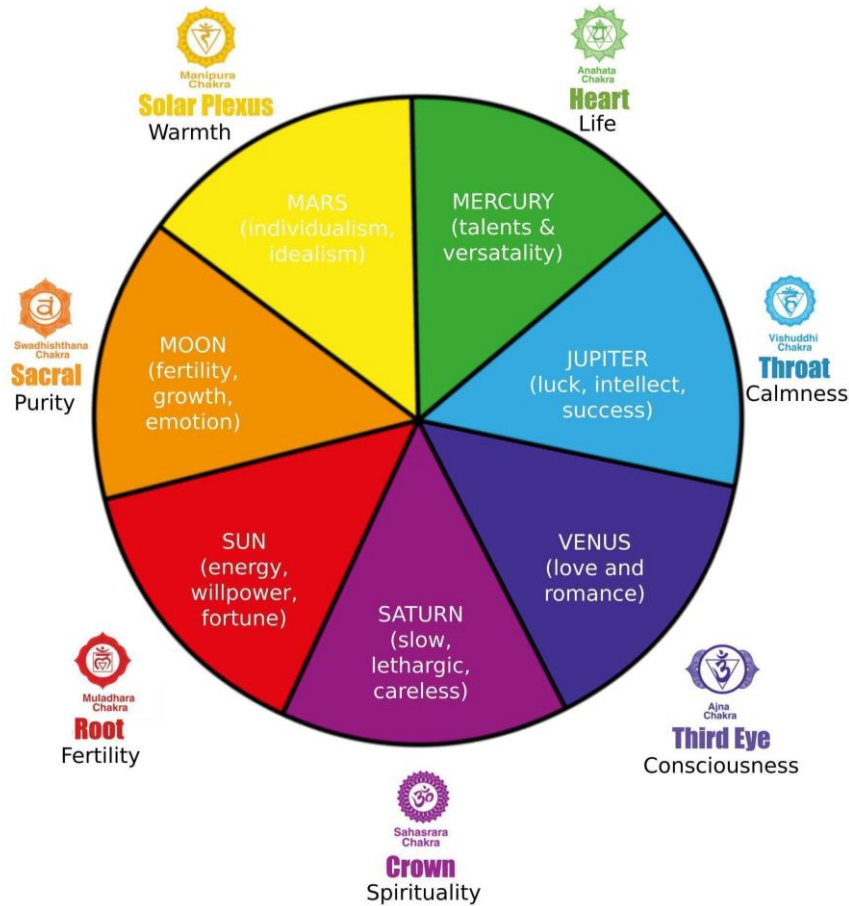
Manipura Chakra
Solar Plexus
Warmth

Anahata Chakra
Heart
Life

MARS
(individualism, idealism)

MERCURY
(talents & versatality)

Swadhishthana Chakra
Sacral
Purity

MOON
(fertility, growth, emotion)

Vishuddhi Chakra
Throat
Calmness

JUPITER
(luck, intellect, success)

SUN
(energy, willpower, fortune)

VENUS
(love and romance)

SATURN
(slow, lethargic, careless)

Muladhara Chakra
Root
Fertility

Ajna Chakra
Third Eye
Consciousness

Sahasrara Chakra
Crown
Spirituality